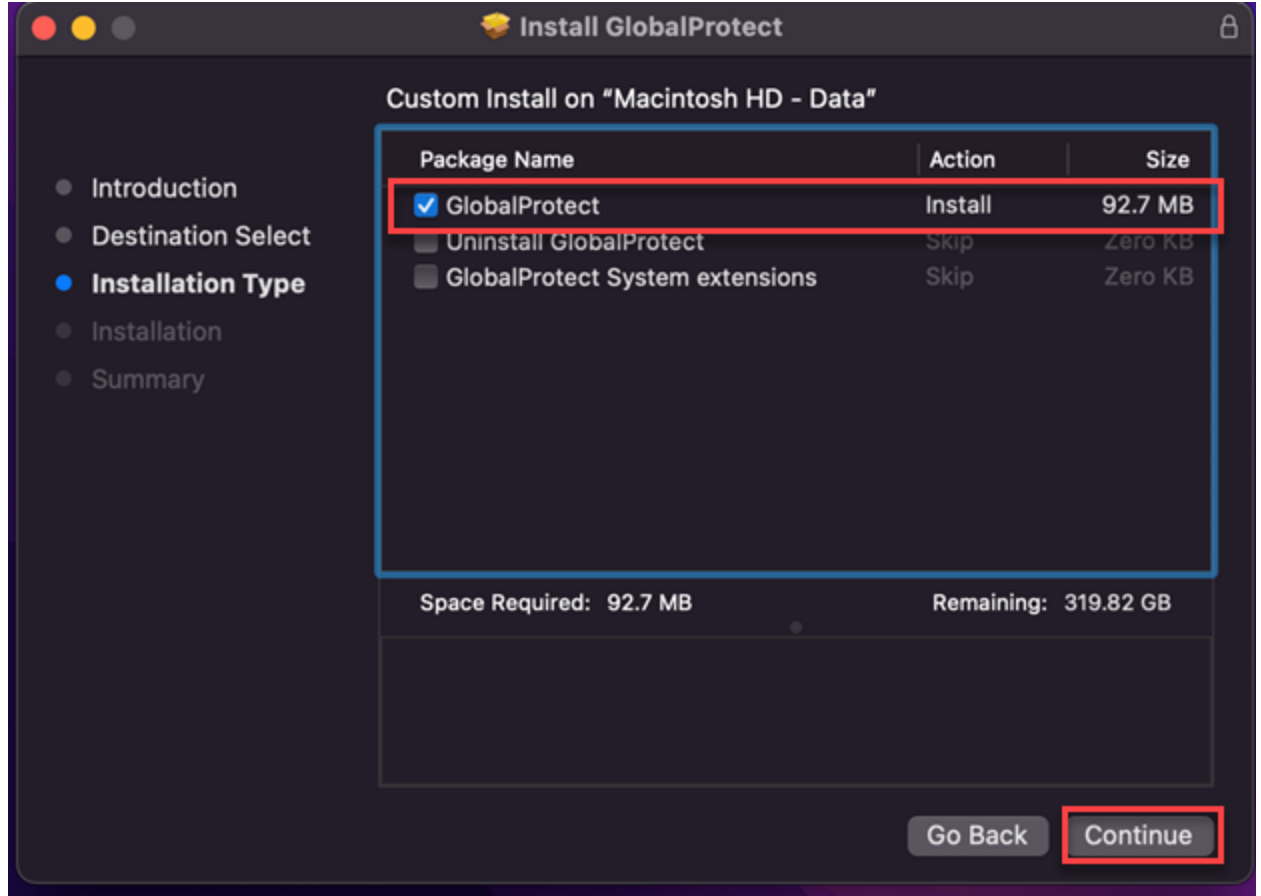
Install GlobalProtect

Custom Install on “Macintosh HD - Data”

Introduction
Destination Select
Installation Type
Installation
Summary

| Package Name | Action | Size |
|---|---|---|
| GlobalProtect | Install | 92.7 MB |
| Uninstall GlobalProtect | Skip | Zero KB |
| GlobalProtect System extensions | Skip | Zero KB |

Space Required: 92.7 MB
Remaining: 319.82 GB

Go Back
Continue